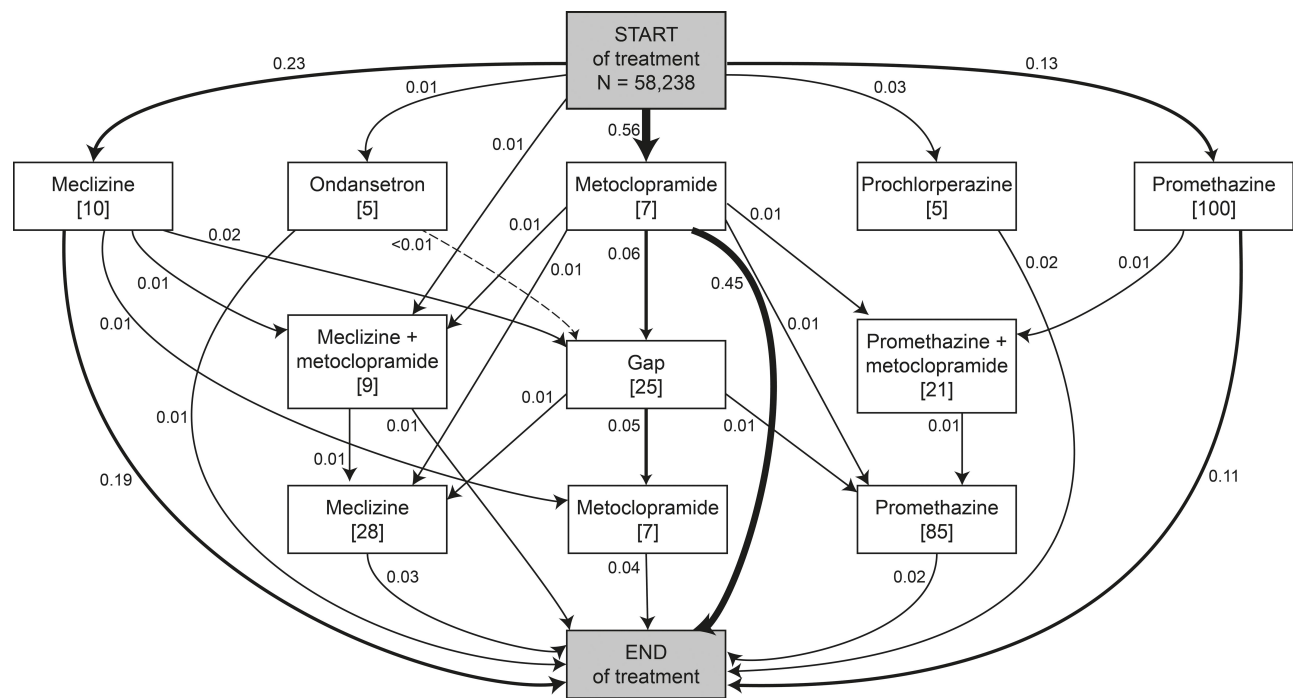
START of treatment N = 58,238

0.23
0.01
0.01
0.56
0.03
0.13

Meclizine [10]
Ondansetron [5]
Metoclopramide [7]
Prochlorperazine [5]
Promethazine [100]

0.02
<0.01
0.01
0.01
0.01
0.06
0.45
0.01
0.02
0.01
0.01
0.01

Meclizine + metoclopramide [9]
Gap [25]
Promethazine + metoclopramide [21]

0.01
0.01
0.01
0.01
0.05
0.01
0.01
0.01
0.19
0.11

Meclizine [28]
Metoclopramide [7]
Promethazine [85]

0.03
0.04
0.02

END of treatment